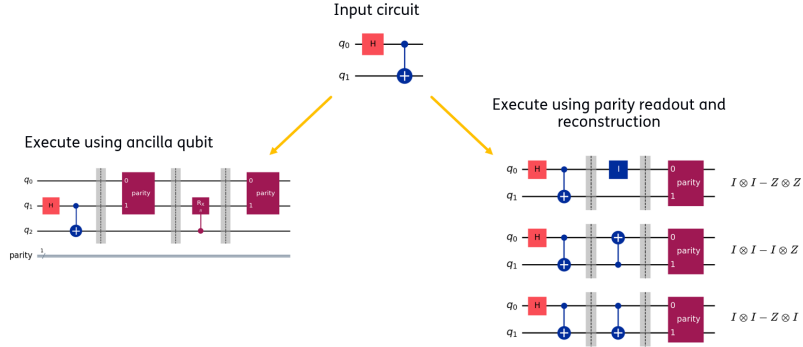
Input circuit

$q_0$ H
$q_1$

Execute using ancilla qubit

$q_0$
$q_1$ H
$q_2$
parity 1

0 parity 1

$R_X$ $\pi$

0 parity 1

Execute using parity readout and reconstruction

$q_0$ H I
$q_1$
0 parity 1
$I \otimes I - Z \otimes Z$

$q_0$ H
$q_1$
0 parity 1
$I \otimes I - I \otimes Z$

$q_0$ H
$q_1$
0 parity 1
$I \otimes I - Z \otimes I$